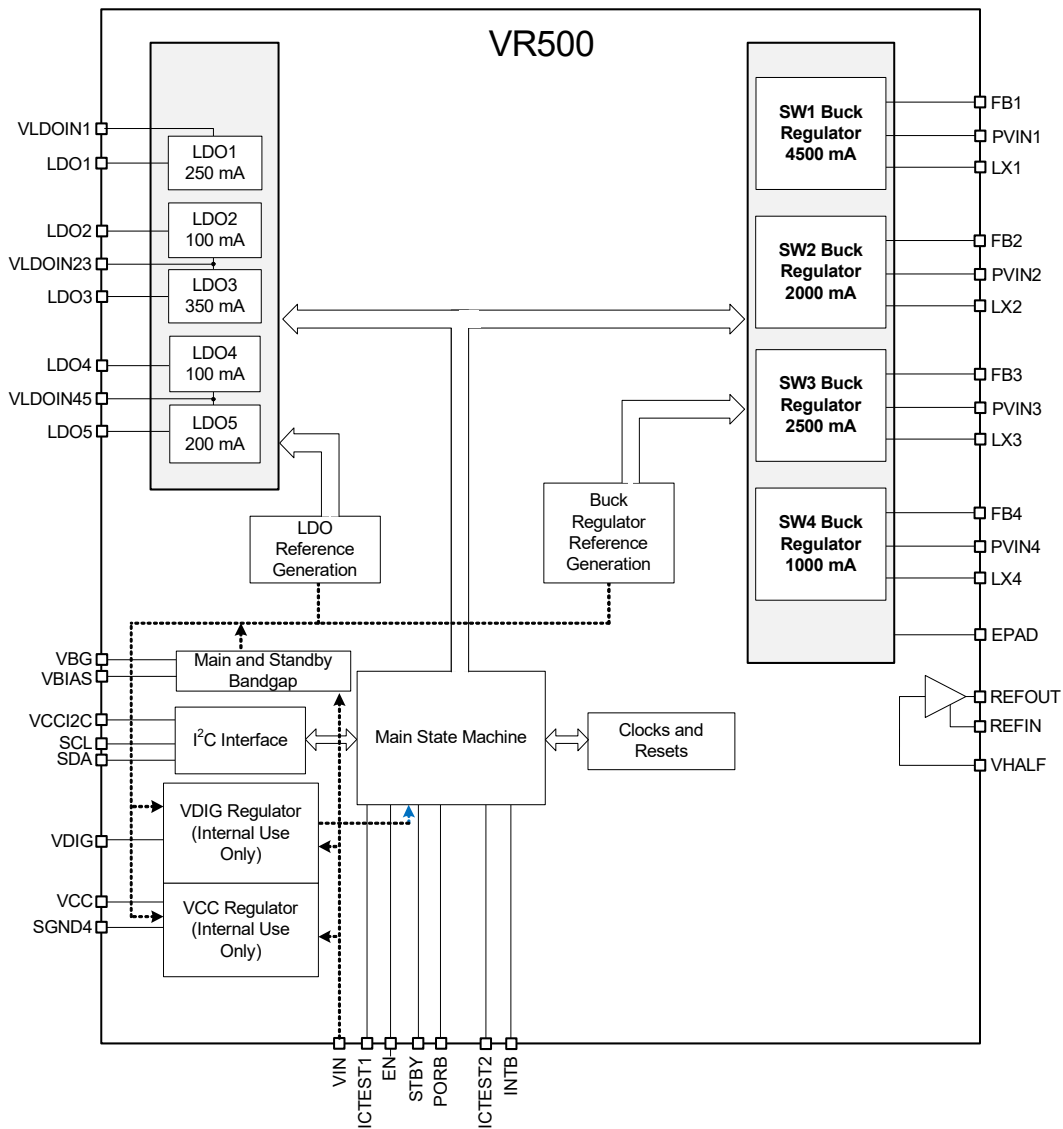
VR500

VLDOIN1
LDO1
LDO2
VLDOIN23
LDO3
LDO4
VLDOIN45
LDO5

LDO1
250 mA

LDO2
100 mA

LDO3
350 mA

LDO4
100 mA

LDO5
200 mA

SW1 Buck Regulator 4500 mA

SW2 Buck Regulator 2000 mA

SW3 Buck Regulator 2500 mA

SW4 Buck Regulator 1000 mA

FB1
PVIN1
LX1
FB2
PVIN2
LX2
FB3
PVIN3
LX3
FB4
PVIN4
LX4
EPAD

LDO Reference Generation

Buck Regulator Reference Generation

VBG
VBIAS
Main and Standby Bandgap

VCCI2C
SCL
SDA
I$^2$C Interface

Main State Machine

Clocks and Resets

REFOUT
REFIN
VHALF

VDIG
VDIG Regulator (Internal Use Only)

VCC
SGND4
VCC Regulator (Internal Use Only)

VIN
ICTEST1
EN
STBY
PORB
ICTEST2
INTB